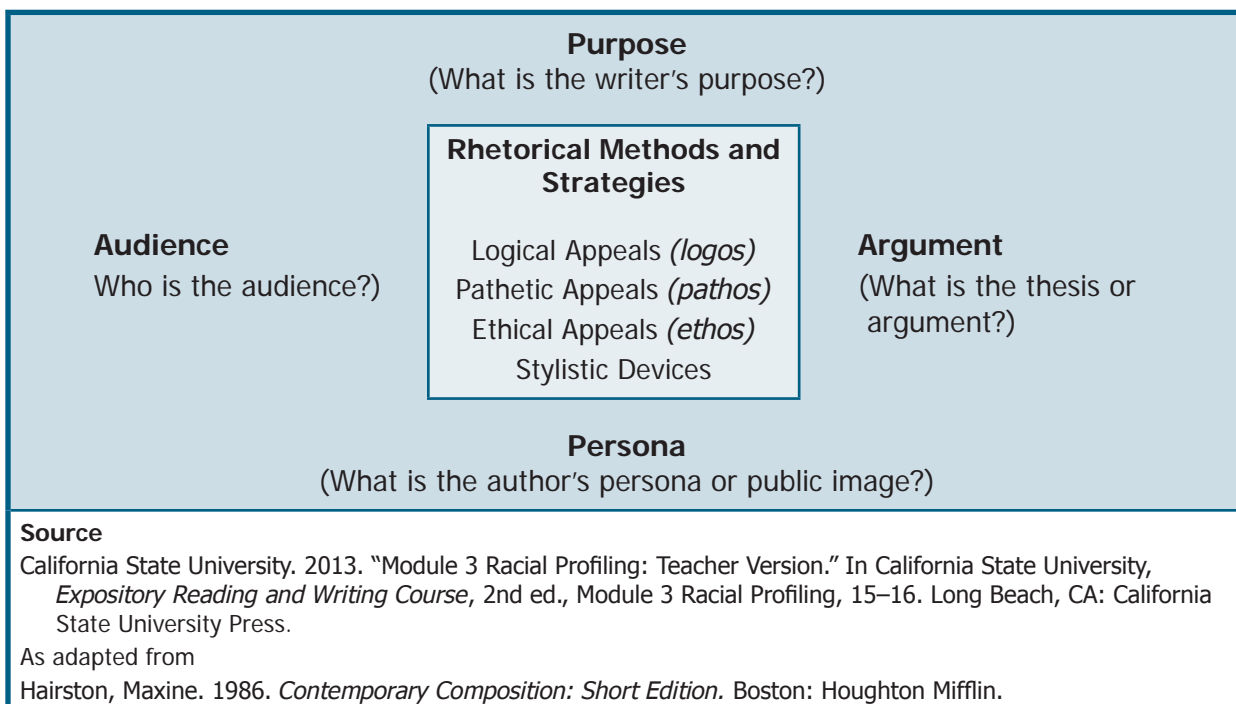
Purpose
(What is the writer's purpose?)

Rhetorical Methods and Strategies

Logical Appeals *(logos)*
Pathetic Appeals *(pathos)*
Ethical Appeals *(ethos)*
Stylistic Devices

Audience
Who is the audience?)

Argument
(What is the thesis or argument?)

Persona
(What is the author's persona or public image?)

Source

California State University. 2013. "Module 3 Racial Profiling: Teacher Version." In California State University, *Expository Reading and Writing Course*, 2nd ed., Module 3 Racial Profiling, 15–16. Long Beach, CA: California State University Press.

As adapted from

Hairston, Maxine. 1986. *Contemporary Composition: Short Edition.* Boston: Houghton Mifflin.